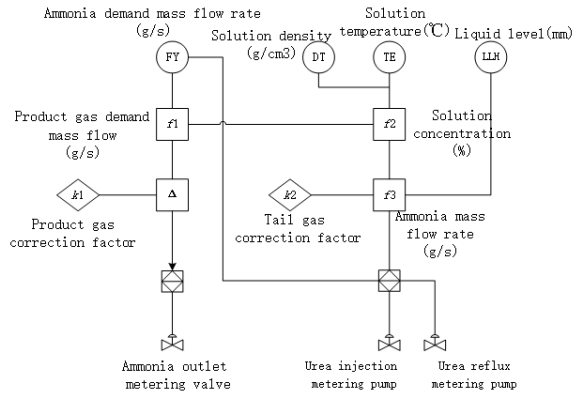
Ammonia demand mass flow rate (g/s)

FY

Solution density (g/cm3)

DT

Solution temperature(℃)

TE

Liquid level(mm)

LLH

Product gas demand mass flow (g/s)

$f1$

$f2$

Solution concentration (%)

$k1$

Δ

$k2$

$f3$

Product gas correction factor

Tail gas correction factor

Ammonia mass flow rate (g/s)

Ammonia outlet metering valve

Urea injection metering pump

Urea reflux metering pump